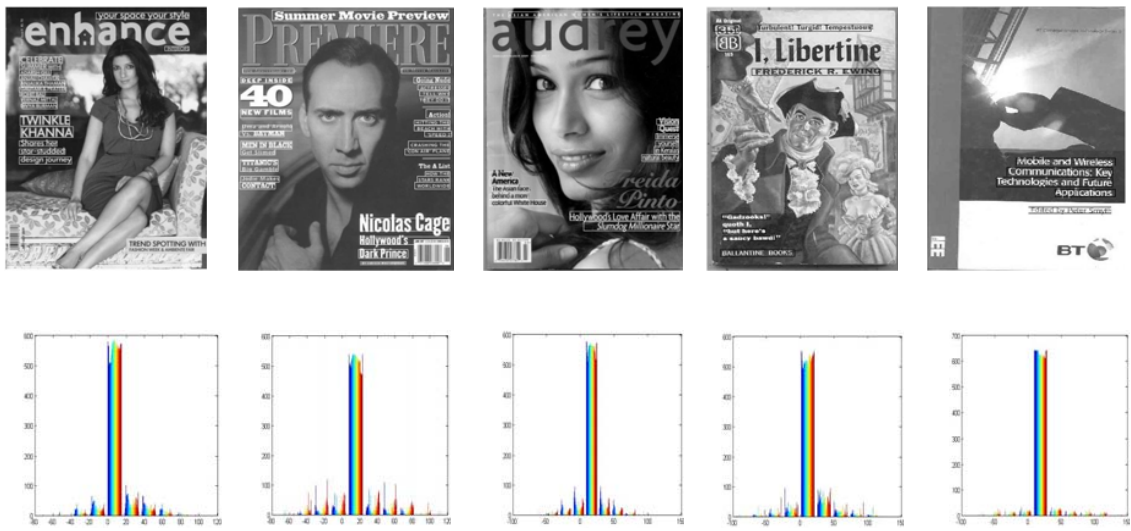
your space your style
enhance
CELEBRATE
TWINKLE KHANNA
Shares her star studded design journey
TREND SPOTTING WITH

Summer Movie Preview
PREMIERE
DEEP INSIDE
40
NEW FILMS
MEN IN BLACK
TITANIC'S
CONTACT
Action!
The A List
Nicolas Cage
Hollywood's Dark Prince

audrey
Vision Quest
A New America
Freida Pinto
Hollywood's Love Affair with the Slumdog Millionaire Star

Turbulent! Turgid! Tempestuous!
I, Libertine
FREDERICK R. EWING
"Gadzooks!" quoth I, "but here's a saucy bawd!"
BALLANTINE BOOKS

Mobile and Wireless Communications: Key Technologies and Future Applications
IEE
BT

600
500
400
300
200
100
0
-80 -60 -40 -20 0 20 40 60 80 100 120

600
500
400
300
200
100
0
-80 -60 -40 -20 0 20 40 60 80 100 120

600
500
400
300
200
100
0
-100 -50 0 50 100 150

600
500
400
300
200
100
0
-100 -50 0 50 100 150

700
600
500
400
300
200
100
0
-100 -50 0 50 100 150